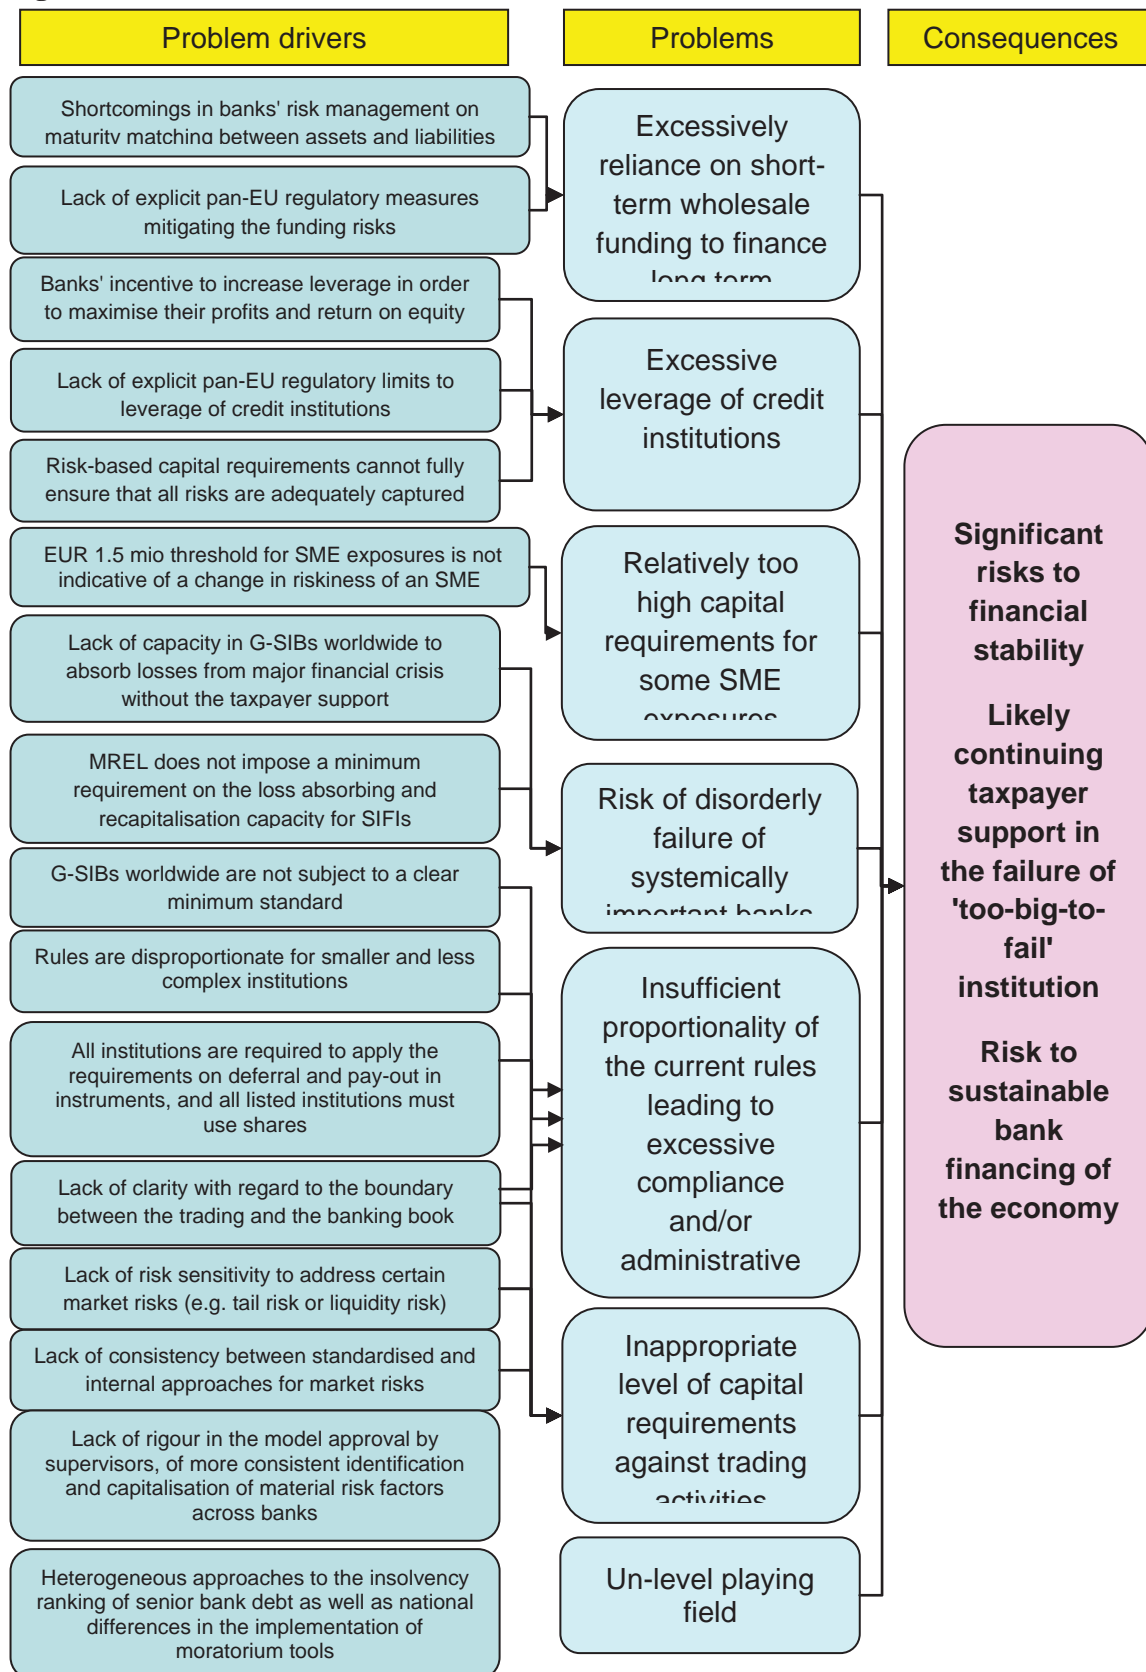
Problem drivers

Problems

Consequences

Shortcomings in banks' risk management on maturity matching between assets and liabilities

Lack of explicit pan-EU regulatory measures mitigating the funding risks

Banks' incentive to increase leverage in order to maximise their profits and return on equity

Lack of explicit pan-EU regulatory limits to leverage of credit institutions

Risk-based capital requirements cannot fully ensure that all risks are adequately captured

EUR 1.5 mio threshold for SME exposures is not indicative of a change in riskiness of an SME

Lack of capacity in G-SIBs worldwide to absorb losses from major financial crisis without the taxpayer support

MREL does not impose a minimum requirement on the loss absorbing and recapitalisation capacity for SIFIs

G-SIBs worldwide are not subject to a clear minimum standard

Rules are disproportionate for smaller and less complex institutions

All institutions are required to apply the requirements on deferral and pay-out in instruments, and all listed institutions must use shares

Lack of clarity with regard to the boundary between the trading and the banking book

Lack of risk sensitivity to address certain market risks (e.g. tail risk or liquidity risk)

Lack of consistency between standardised and internal approaches for market risks

Lack of rigour in the model approval by supervisors, of more consistent identification and capitalisation of material risk factors across banks

Heterogeneous approaches to the insolvency ranking of senior bank debt as well as national differences in the implementation of moratorium tools

Excessively reliance on short-term wholesale funding to finance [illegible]

Excessive leverage of credit institutions

Relatively too high capital requirements for some SME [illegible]

Risk of disorderly failure of systemically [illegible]

Insufficient proportionality of the current rules leading to excessive compliance and/or administrative

Inappropriate level of capital requirements against trading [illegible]

Un-level playing field

Significant risks to financial stability

Likely continuing taxpayer support in the failure of 'too-big-to-fail' institution

Risk to sustainable bank financing of the economy